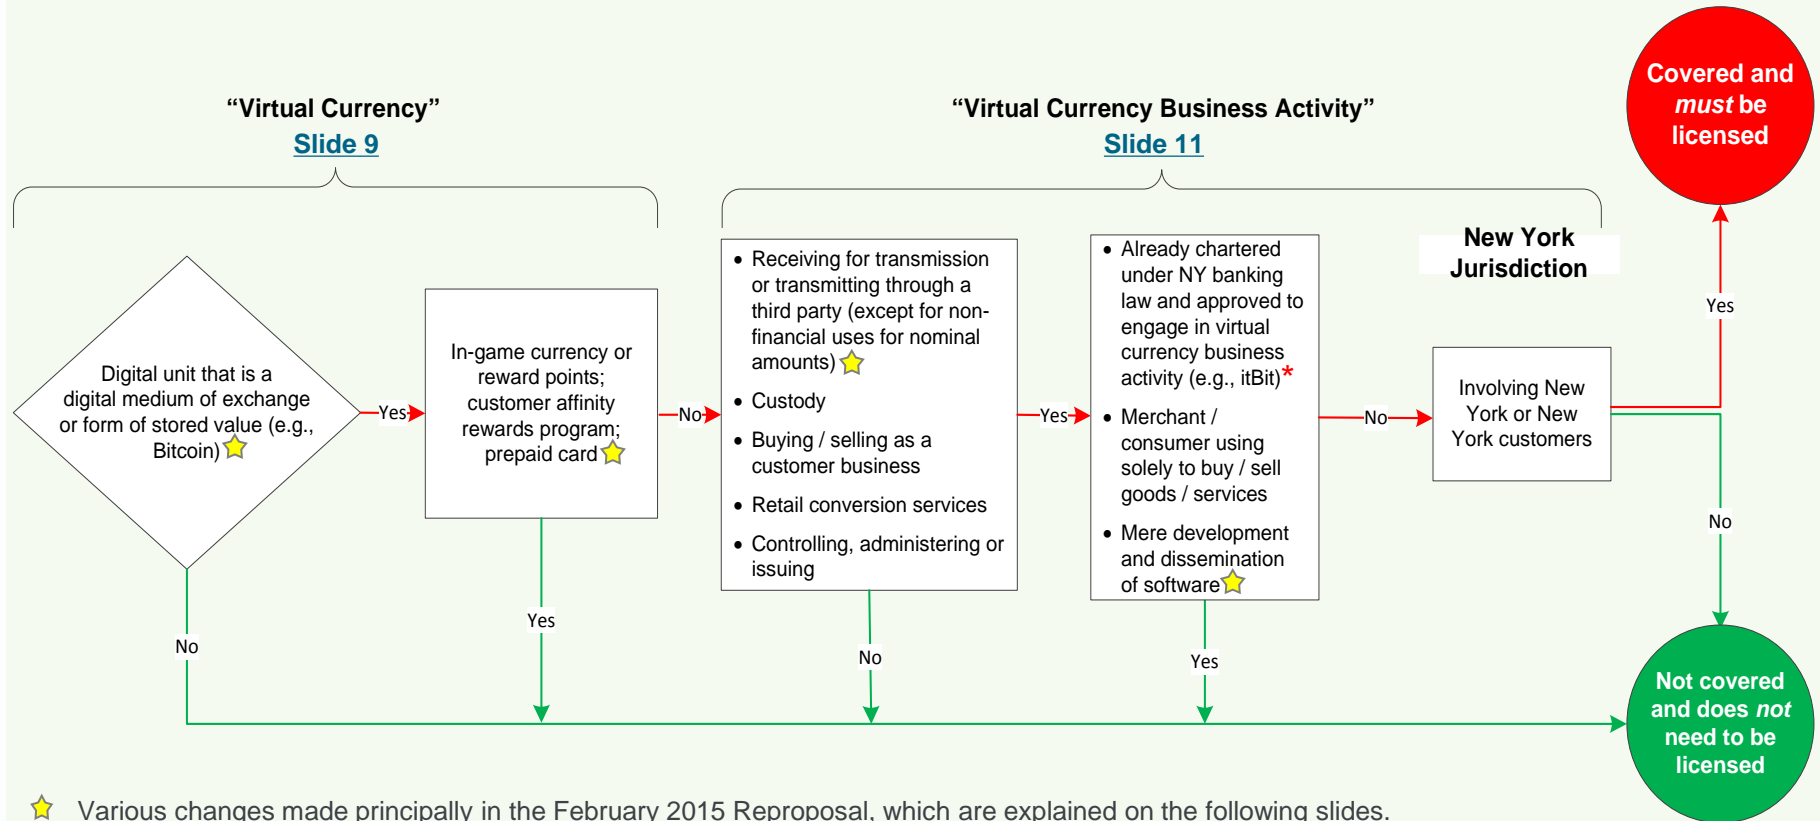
“Virtual Currency”
Slide 9

“Virtual Currency Business Activity”
Slide 11

Covered and *must* be licensed

Digital unit that is a digital medium of exchange or form of stored value (e.g., Bitcoin)

Yes

In-game currency or reward points; customer affinity rewards program; prepaid card

No

- Receiving for transmission or transmitting through a third party (except for non-financial uses for nominal amounts)
- Custody
- Buying / selling as a customer business
- Retail conversion services
- Controlling, administering or issuing

Yes

- Already chartered under NY banking law and approved to engage in virtual currency business activity (e.g., itBit)*
- Merchant / consumer using solely to buy / sell goods / services
- Mere development and dissemination of software

No

New York Jurisdiction

Involving New York or New York customers

Yes

No

No

Yes

No

Yes

Not covered and does *not* need to be licensed

Various changes made principally in the February 2015 Reproposal, which are explained on the following slides.